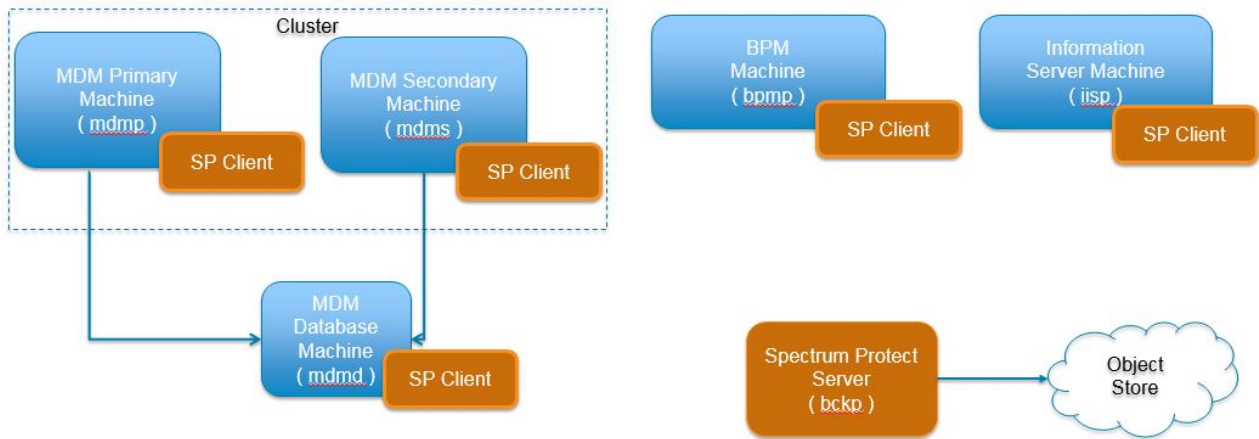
Cluster

MDM Primary Machine ( mdmp )

SP Client

MDM Secondary Machine ( mdms )

SP Client

BPM Machine ( bpmp )

SP Client

Information Server Machine ( iisp )

SP Client

MDM Database Machine ( mdmd )

SP Client

Spectrum Protect Server ( bckp )

Object Store